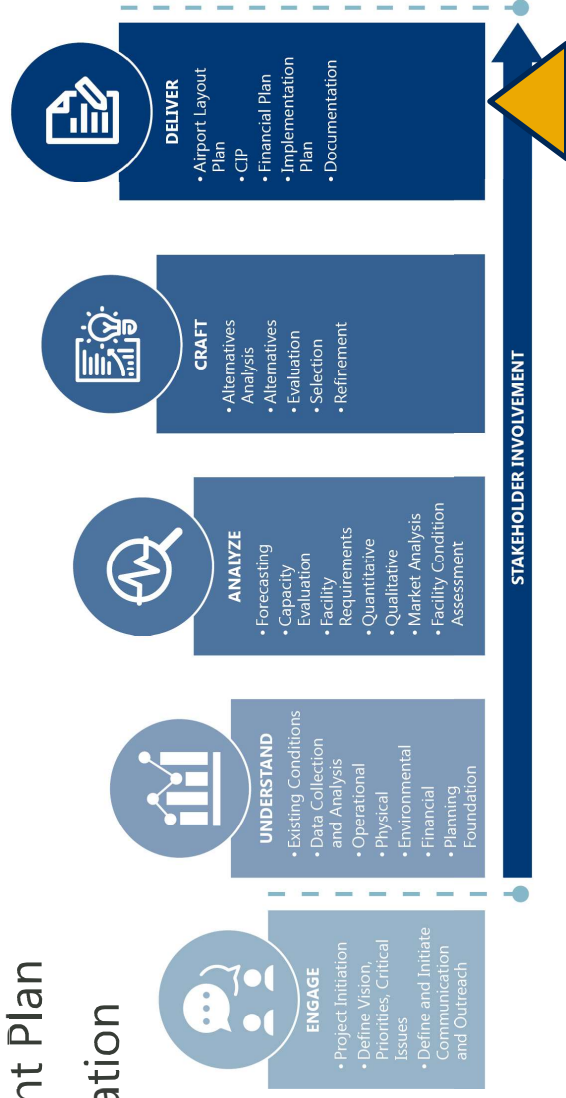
nt Plan
ation

ENGAGE
• Project Initiation
• Define Vision, Priorities, Critical Issues
• Define and Initiate Communication and Outreach

UNDERSTAND
• Existing Conditions
• Data Collection and Analysis
• Operational
• Physical
• Environmental
• Financial
• Planning Foundation

ANALYZE
• Forecasting
• Capacity Evaluation
• Facility Requirements
• Quantitative
• Qualitative
• Market Analysis
• Facility Condition Assessment

CRAFT
• Alternatives Analysis
• Alternatives
• Evaluation
• Selection
• Refirement

DELIVER
• Airport Layout Plan
• CIP
• Financial Plan
• Implementation Plan
• Documentation

STAKEHOLDER INVOLVEMENT